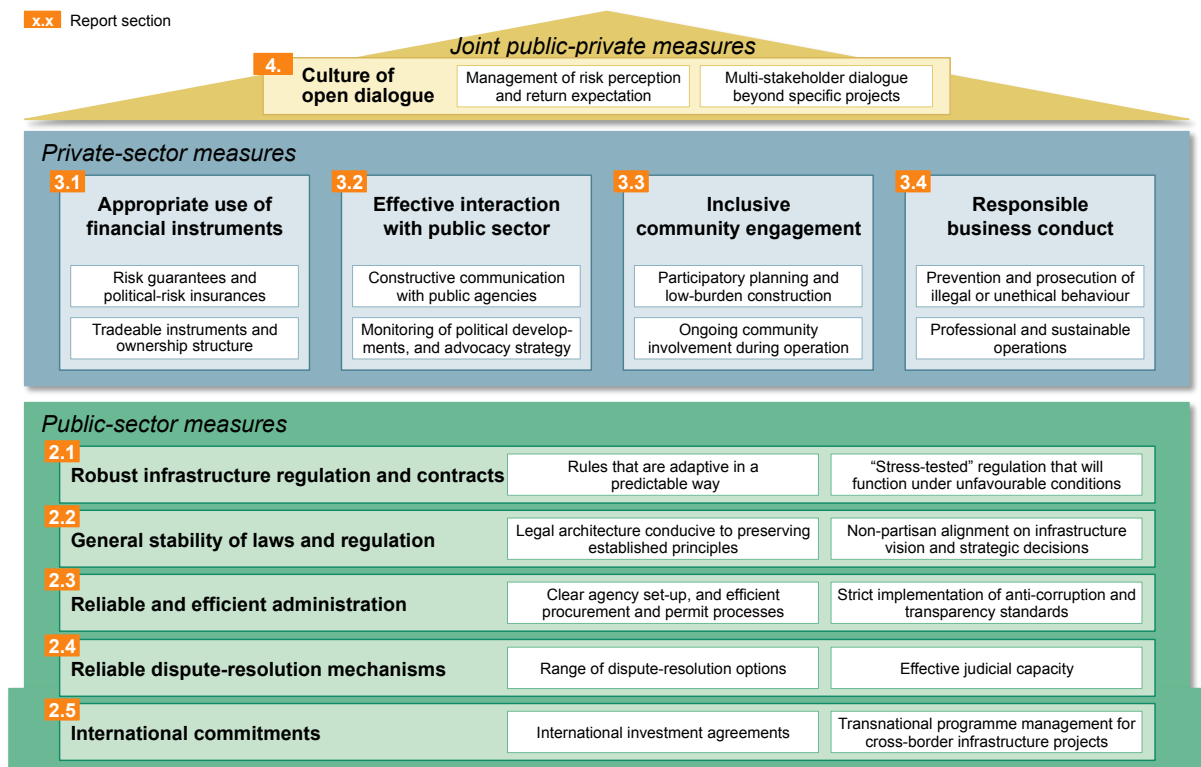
x.x Report section

Joint public-private measures

4. Culture of open dialogue

Management of risk perception and return expectation

Multi-stakeholder dialogue beyond specific projects

Private-sector measures

3.1 Appropriate use of financial instruments

Risk guarantees and political-risk insurances

Tradeable instruments and ownership structure

3.2 Effective interaction with public sector

Constructive communication with public agencies

Monitoring of political developments, and advocacy strategy

3.3 Inclusive community engagement

Participatory planning and low-burden construction

Ongoing community involvement during operation

3.4 Responsible business conduct

Prevention and prosecution of illegal or unethical behaviour

Professional and sustainable operations

Public-sector measures

2.1 Robust infrastructure regulation and contracts

Rules that are adaptive in a predictable way

“Stress-tested” regulation that will function under unfavourable conditions

2.2 General stability of laws and regulation

Legal architecture conducive to preserving established principles

Non-partisan alignment on infrastructure vision and strategic decisions

2.3 Reliable and efficient administration

Clear agency set-up, and efficient procurement and permit processes

Strict implementation of anti-corruption and transparency standards

2.4 Reliable dispute-resolution mechanisms

Range of dispute-resolution options

Effective judicial capacity

2.5 International commitments

International investment agreements

Transnational programme management for cross-border infrastructure projects